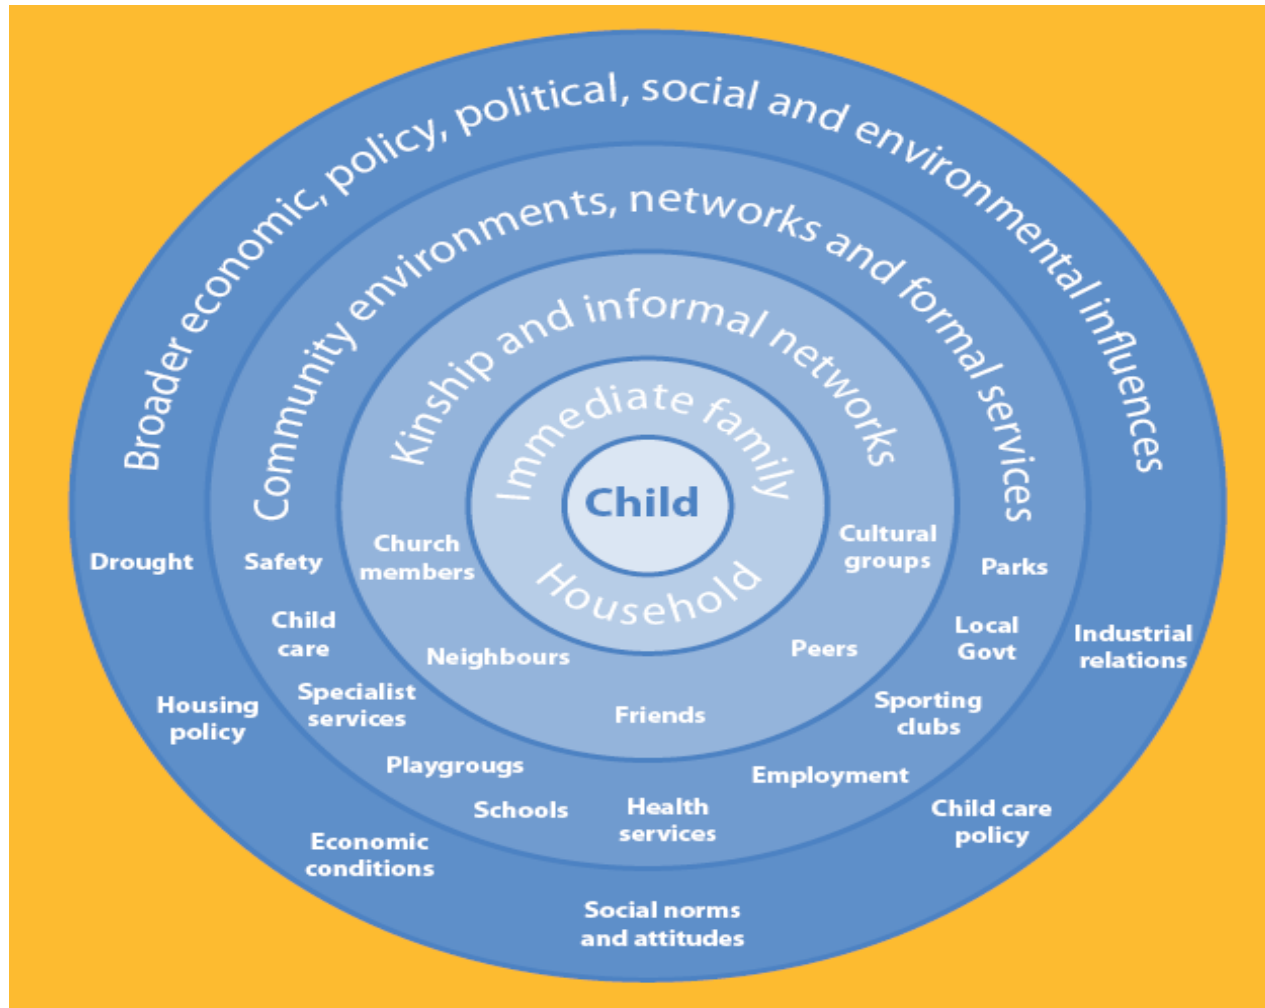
Broader economic, policy, political, social and environmental influences

Community environments, networks and formal services

Kinship and informal networks

Immediate family

Child

Household

Drought

Safety

Church members

Cultural groups

Parks

Child care

Neighbours

Peers

Local Govt

Industrial relations

Housing policy

Specialist services

Friends

Sporting clubs

Playgrougs

Employment

Schools

Health services

Child care policy

Economic conditions

Social norms and attitudes